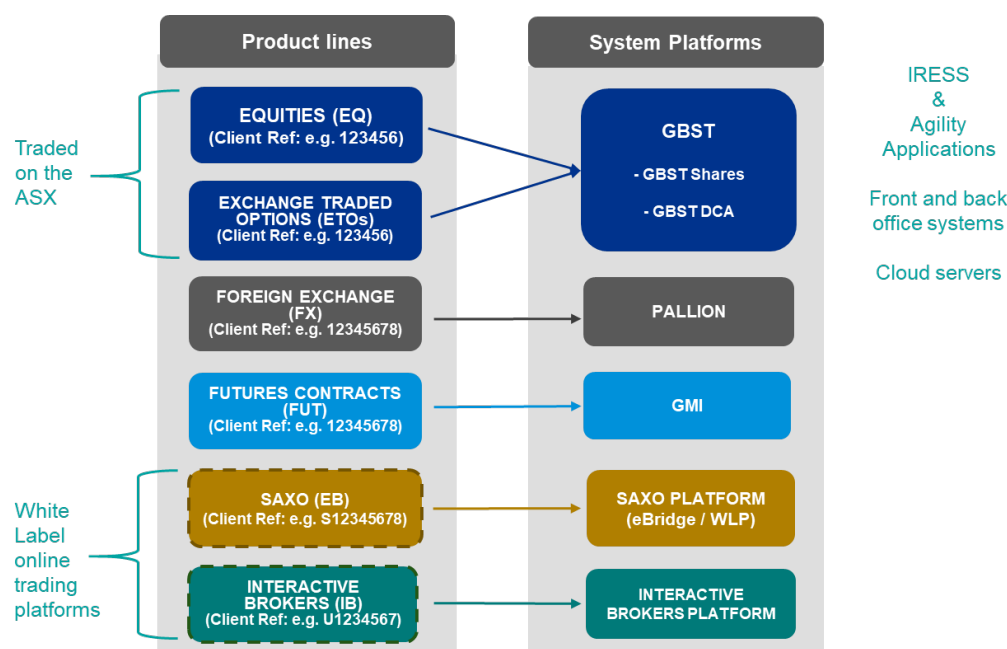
Product lines

System Platforms

IRESS
&
Agility
Applications

Front and back office systems

Cloud servers

Traded on the ASX

EQUITIES (EQ)
(Client Ref: e.g. 123456)

EXCHANGE TRADED OPTIONS (ETOs)
(Client Ref: e.g. 123456)

GBST

- GBST Shares

- GBST DCA

FOREIGN EXCHANGE (FX)
(Client Ref: e.g. 12345678)

PALLION

FUTURES CONTRACTS (FUT)
(Client Ref: e.g. 12345678)

GMI

White Label online trading platforms

SAXO (EB)
(Client Ref: e.g. S12345678)

SAXO PLATFORM
(eBridge / WLP)

INTERACTIVE BROKERS (IB)
(Client Ref: e.g. U1234567)

INTERACTIVE BROKERS PLATFORM